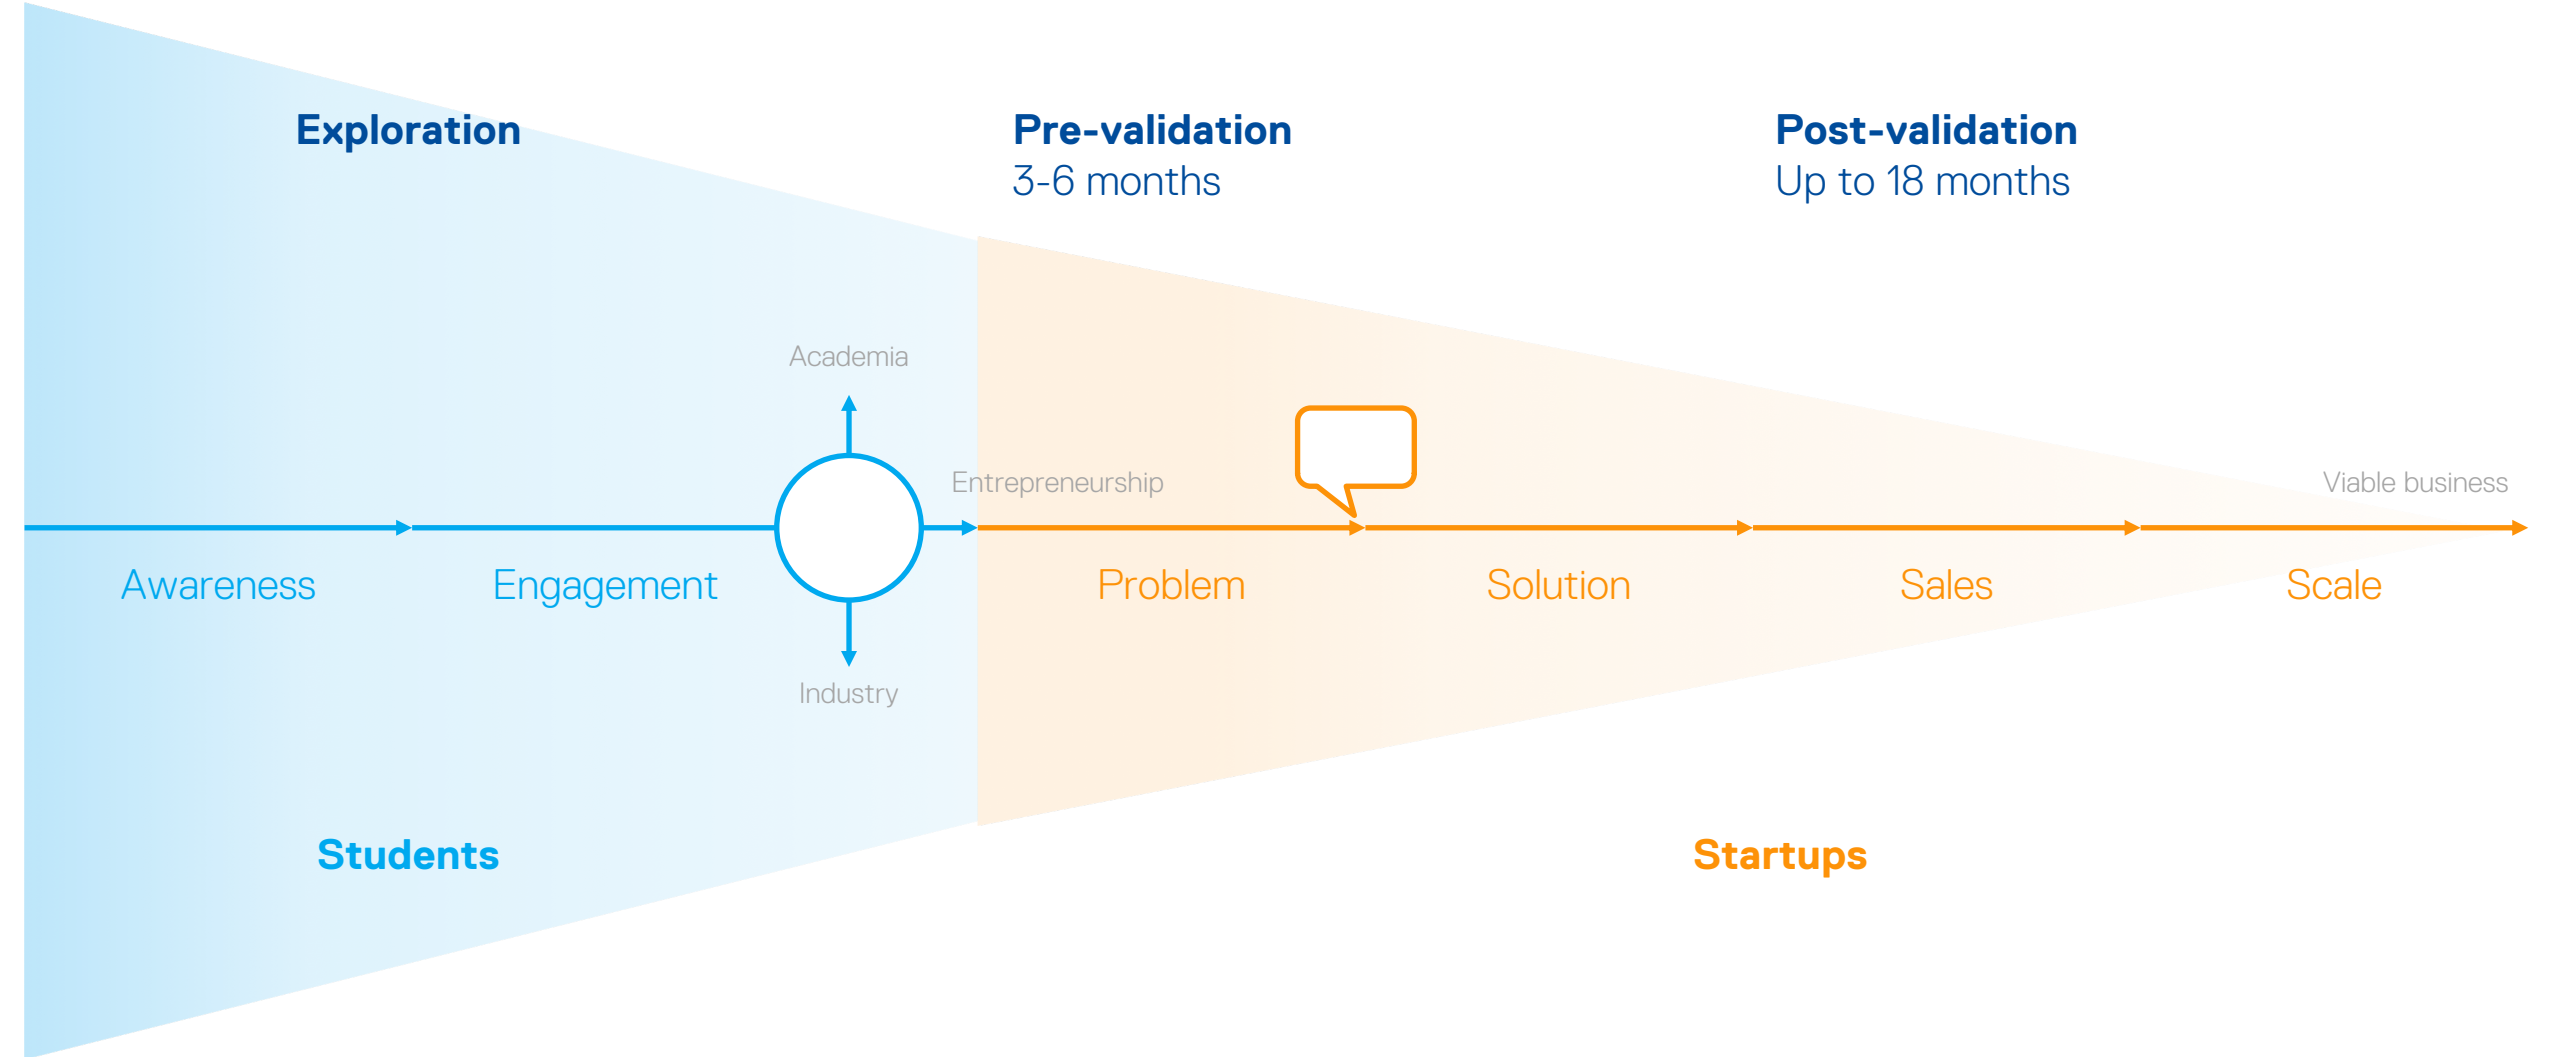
Exploration

Pre-validation
3-6 months

Post-validation
Up to 18 months

Academia

Entrepreneurship

Viable business

Awareness

Engagement

Problem

Solution

Sales

Scale

Industry

Students

Startups